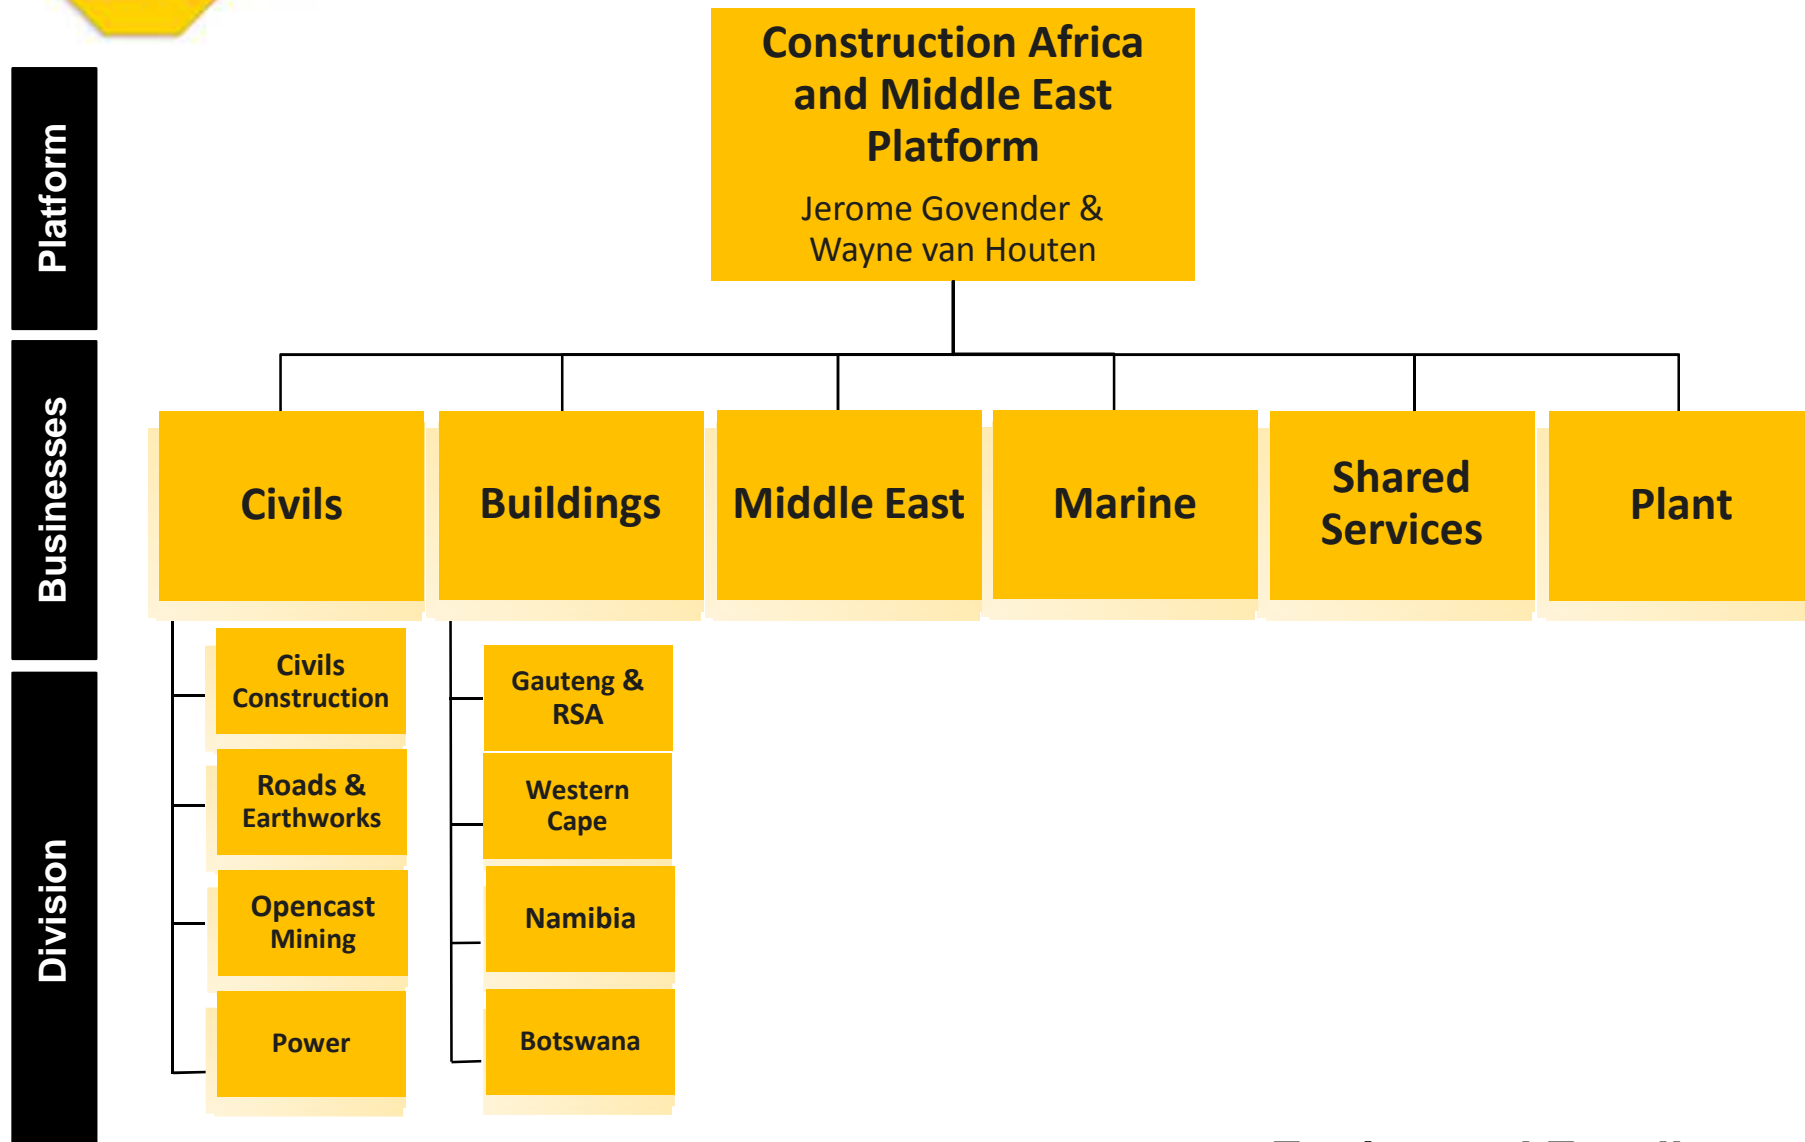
Platform

Businesses

Division

Construction Africa and Middle East Platform

Jerome Govender & Wayne van Houten

Civils

Buildings

Middle East

Marine

Shared Services

Plant

Civils Construction

Roads & Earthworks

Opencast Mining

Power

Gauteng & RSA

Western Cape

Namibia

Botswana

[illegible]